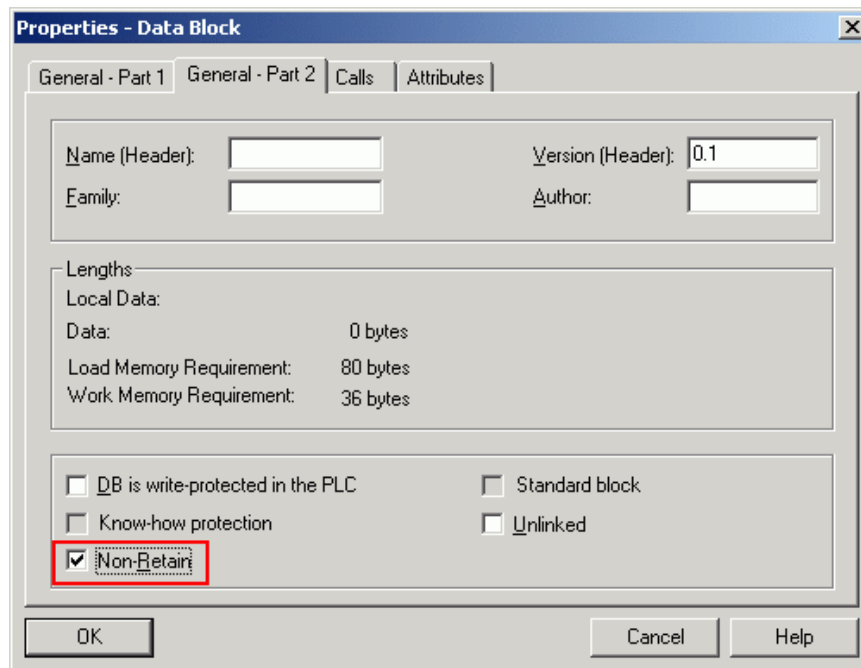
Properties - Data Block

General - Part 1
General - Part 2
Calls
Attributes

Name (Header):
Version (Header): 0.1
Family:
Author:

Lengths
Local Data:
Data: 0 bytes
Load Memory Requirement: 80 bytes
Work Memory Requirement: 36 bytes

DB is write-protected in the PLC
Standard block
Know-how protection
Unlinked
Non-Retain

OK
Cancel
Help